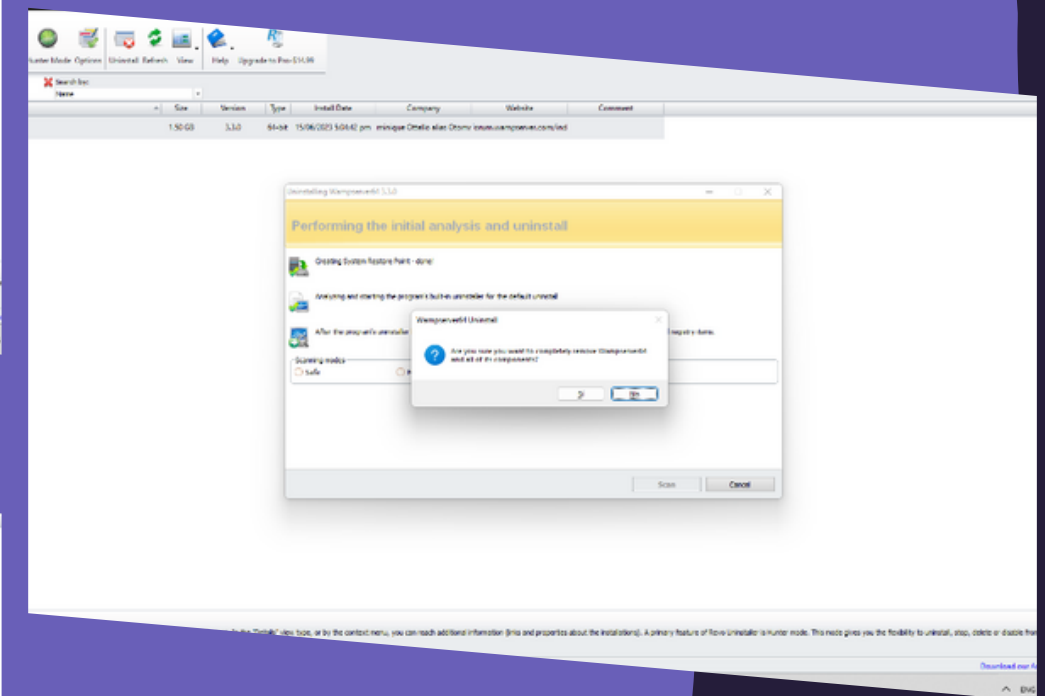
Hunter Mode Options Uninstall Refresh View Help Upgrade to Pro-$14.95

Search list:
Name

| Size | Version | Type | Install Date | Company | Website | Comment |
|---|---|---|---|---|---|---|
| 1.50 GB | 3.3.0 | 64-bit | 15/06/2023 5:08:42 pm | Dominique Ottello alias Otomatic | forum.wampserver.com/ind | |

Uninstalling Wampserver64 3.3.0

Performing the initial analysis and uninstall

Creating System Restore Point - done!

Analyzing and starting the program's built-in uninstaller for the default uninstall

After the program's uninstaller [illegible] registry items.

Scanning modes
Safe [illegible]

Wampserver64 Uninstall

Are you sure you want to completely remove Wampserver64 and all of its components?

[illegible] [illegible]

Scan Cancel

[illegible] the "Details" view type, or by the context menu, you can reach additional information (links and properties about the installations). A primary feature of Revo Uninstaller is Hunter mode. This mode gives you the flexibility to uninstall, stop, delete or disable fro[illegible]

Download our A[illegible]

ENG